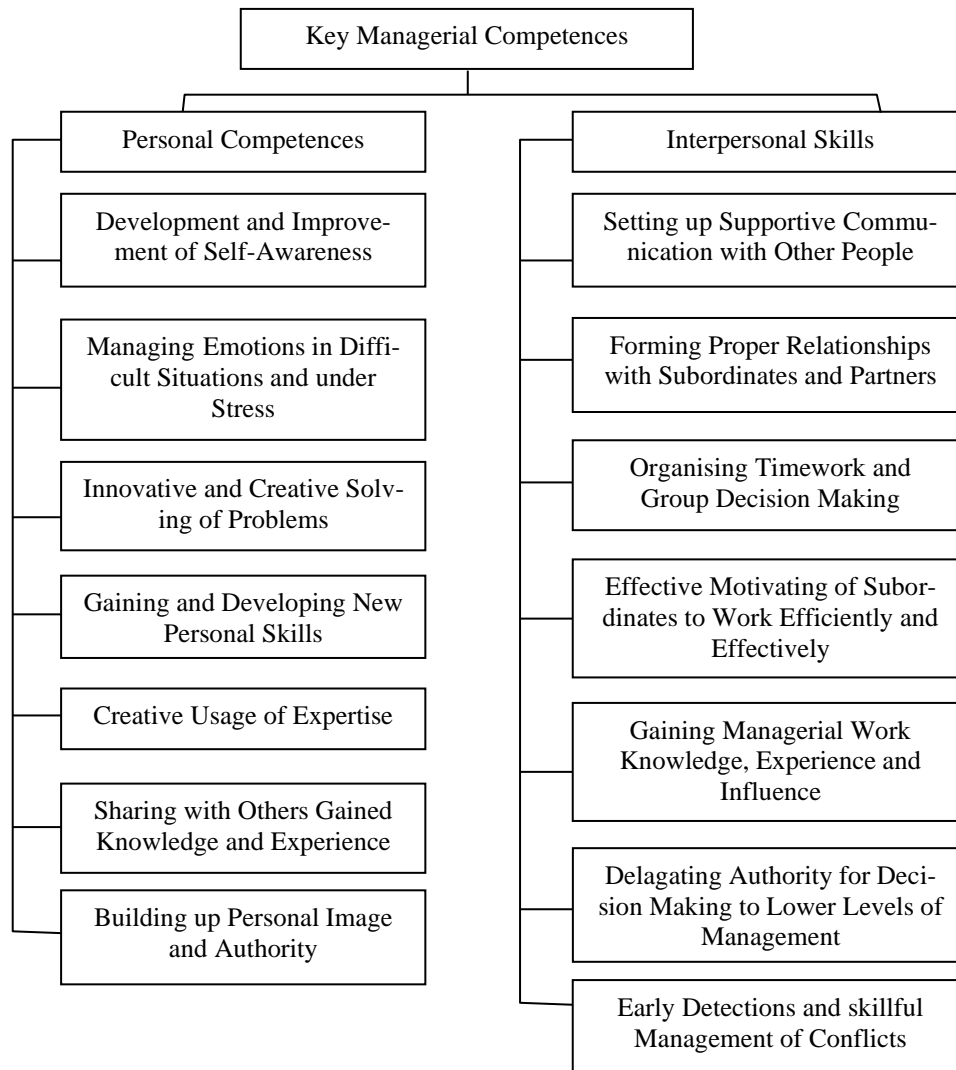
Key Managerial Competences

Personal Competences

Development and Improvement of Self-Awareness

Managing Emotions in Difficult Situations and under Stress

Innovative and Creative Solving of Problems

Gaining and Developing New Personal Skills

Creative Usage of Expertise

Sharing with Others Gained Knowledge and Experience

Building up Personal Image and Authority

Interpersonal Skills

Setting up Supportive Communication with Other People

Forming Proper Relationships with Subordinates and Partners

Organising Timework and Group Decision Making

Effective Motivating of Subordinates to Work Efficiently and Effectively

Gaining Managerial Work Knowledge, Experience and Influence

Delagating Authority for Decision Making to Lower Levels of Management

Early Detections and skillful Management of Conflicts